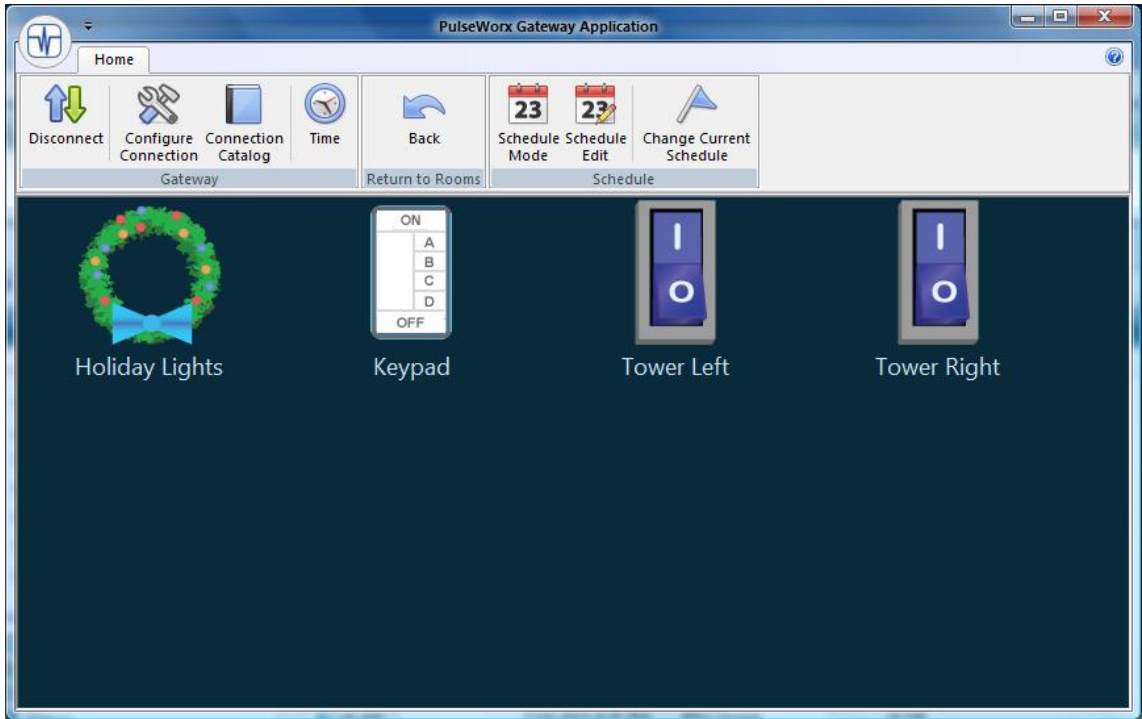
PulseWorx Gateway Application

Home

Disconnect
Configure Connection
Connection Catalog
Time
Gateway

Back
Return to Rooms

23
Schedule Mode
23
Schedule Edit
Change Current Schedule
Schedule

ON
A
B
C
D
OFF

I
O

I
O

Holiday Lights
Keypad
Tower Left
Tower Right